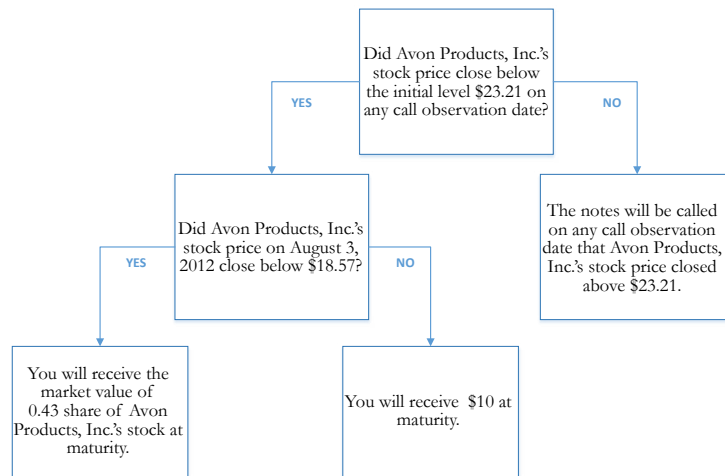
Did Avon Products, Inc.'s stock price close below the initial level $23.21 on any call observation date?

YES

NO

Did Avon Products, Inc.'s stock price on August 3, 2012 close below $18.57?

The notes will be called on any call observation date that Avon Products, Inc.'s stock price closed above $23.21.

YES

NO

You will receive the market value of 0.43 share of Avon Products, Inc.'s stock at maturity.

You will receive $10 at maturity.